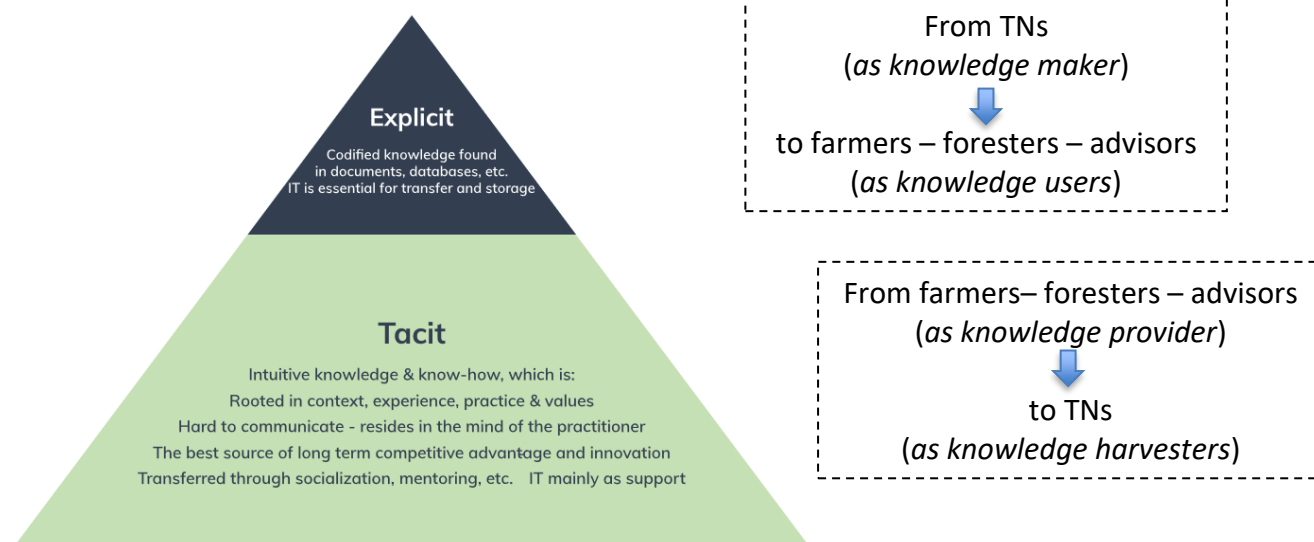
Explicit

Codified knowledge found in documents, databases, etc. IT is essential for transfer and storage

Tacit

Intuitive knowledge & know-how, which is:
Rooted in context, experience, practice & values
Hard to communicate - resides in the mind of the practitioner
The best source of long term competitive advantage and innovation
Transferred through socialization, mentoring, etc. IT mainly as support

From TNs
(as knowledge maker)
to farmers – foresters – advisors
(as knowledge users)

From farmers– foresters – advisors
(as knowledge provider)
to TNs
(as knowledge harvesters)